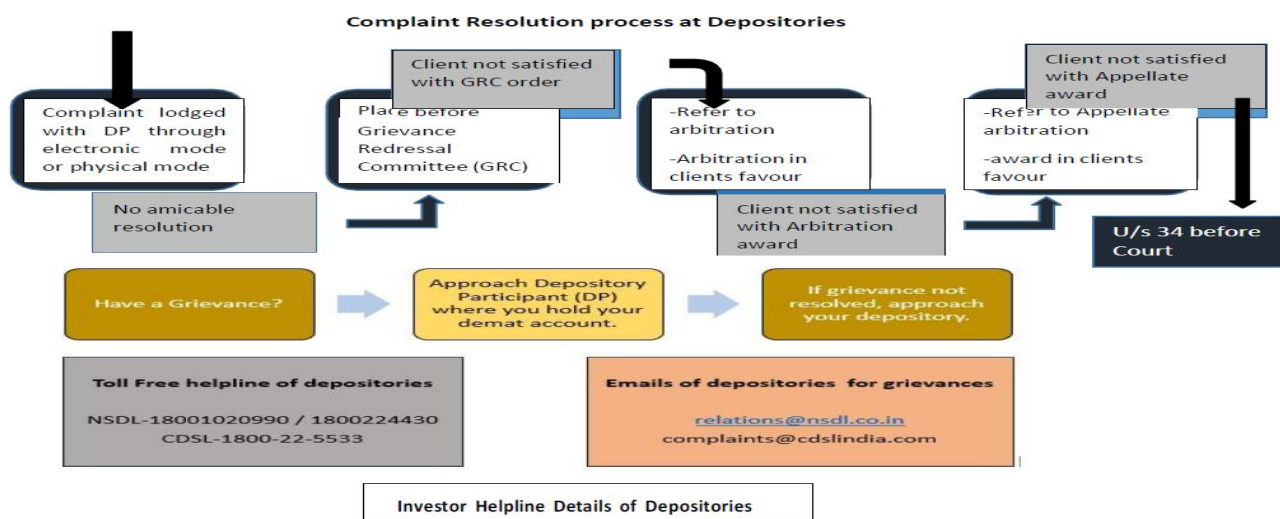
Complaint Resolution process at Depositories

Complaint lodged with DP through electronic mode or physical mode

No amicable resolution

Client not satisfied with GRC order

Place before Grievance Redressal Committee (GRC)

-Refer to arbitration

-Arbitration in clients favour

Client not satisfied with Arbitration award

Client not satisfied with Appellate award

-Refer to Appellate arbitration

-award in clients favour

U/s 34 before Court

Have a Grievance?

Approach Depository Participant (DP) where you hold your demat account.

If grievance not resolved, approach your depository.

Toll Free helpline of depositories

NSDL-18001020990 / 1800224430
CDSL-1800-22-5533

Emails of depositories for grievances

relations@nsdl.co.in
complaints@cdslindia.com

Investor Helpline Details of Depositories